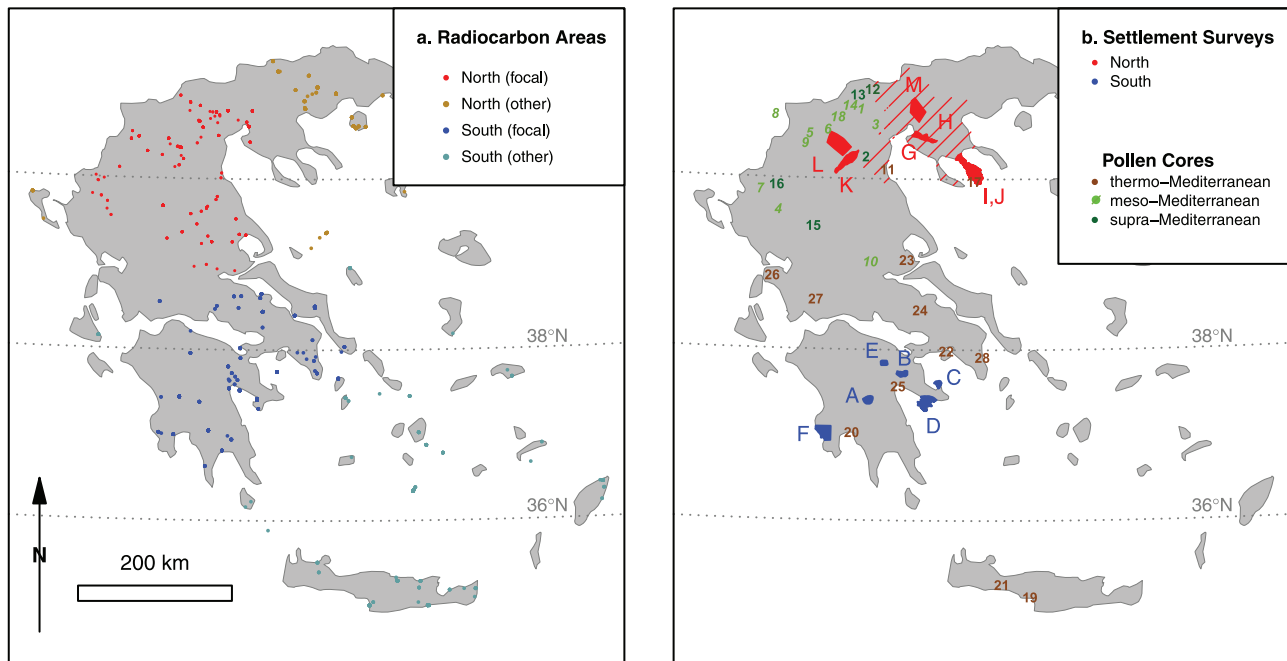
a. Radiocarbon Areas
North (focal)
North (other)
South (focal)
South (other)

38°N
36°N
N
200 km

b. Settlement Surveys
North
South

Pollen Cores
thermo–Mediterranean
meso–Mediterranean
supra–Mediterranean

8
13 12
14 1
5 18
9 6
3
M
H
G
L
2
K
11
I,J
7 16
4
15
10 23
26
27
24
38°N
E B
22 28
25 C
A
D
F 20
36°N
21 19